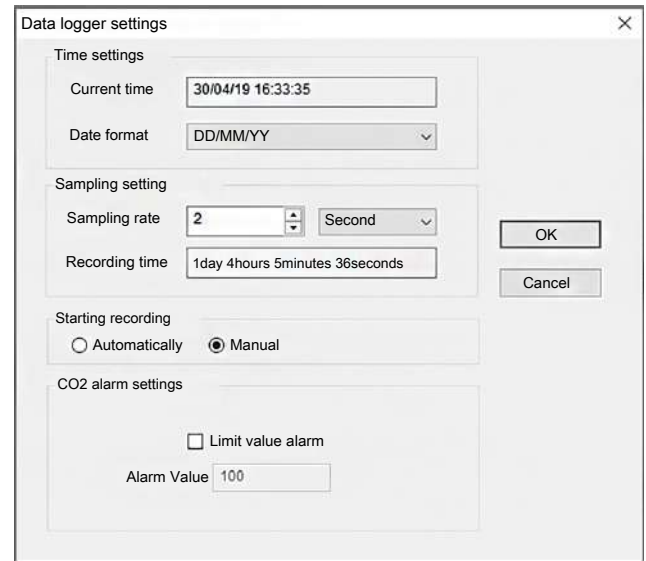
Data logger settings

×

Time settings

Current time 30/04/19 16:33:35

Date format DD/MM/YY

Sampling setting

Sampling rate 2 Second

Recording time 1day 4hours 5minutes 36seconds

OK

Cancel

Starting recording

Automatically Manual

CO2 alarm settings

Limit value alarm

Alarm Value 100